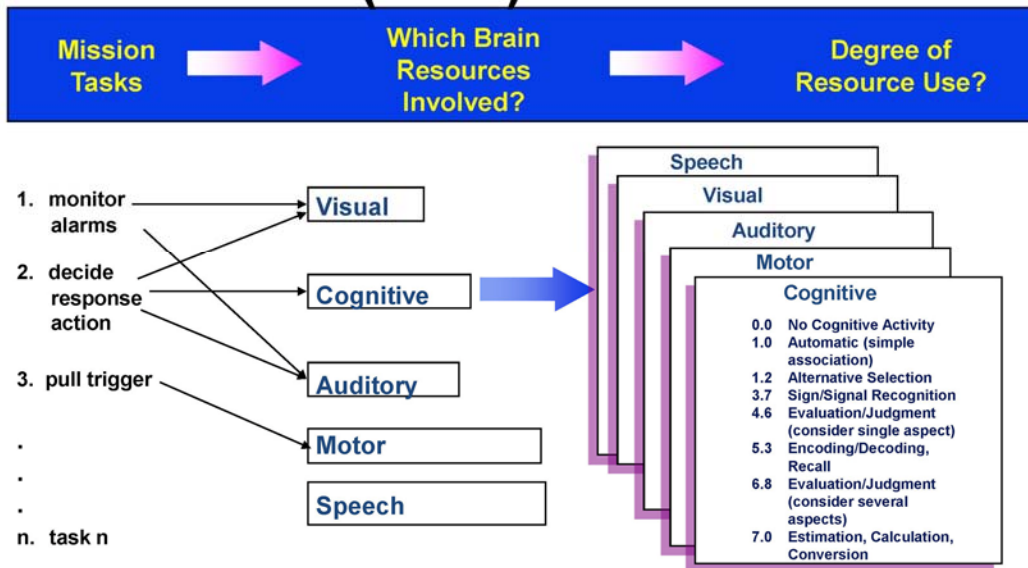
Mission Tasks

Which Brain Resources Involved?

Degree of Resource Use?

1. monitor alarms

2. decide response action

3. pull trigger

.

.

.

n. task n

Visual

Cognitive

Auditory

Motor

Speech

Speech

Visual

Auditory

Motor

Cognitive

| | |
|---|---|
| 0.0 | No Cognitive Activity |
| 1.0 | Automatic (simple association) |
| 1.2 | Alternative Selection |
| 3.7 | Sign/Signal Recognition |
| 4.6 | Evaluation/Judgment (consider single aspect) |
| 5.3 | Encoding/Decoding, Recall |
| 6.8 | Evaluation/Judgment (consider several aspects) |
| 7.0 | Estimation, Calculation, Conversion |